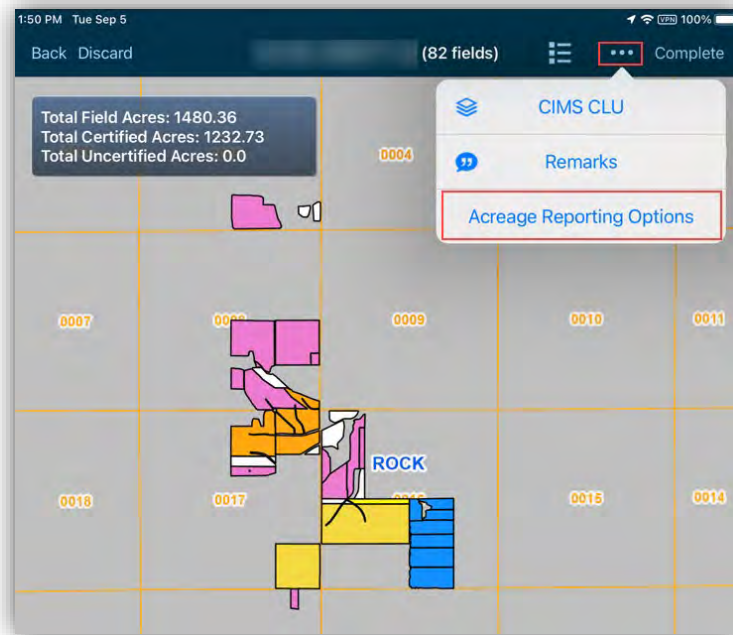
1:50 PM Tue Sep 5

VPN 100%

Back Discard

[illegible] (82 fields)

Complete

Total Field Acres: 1480.36
Total Certified Acres: 1232.73
Total Uncertified Acres: 0.0

CIMS CLU

Remarks

Acreage Reporting Options

0004

0007

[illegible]

0009

0010

0011

ROCK

0018

0017

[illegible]

0015

0014